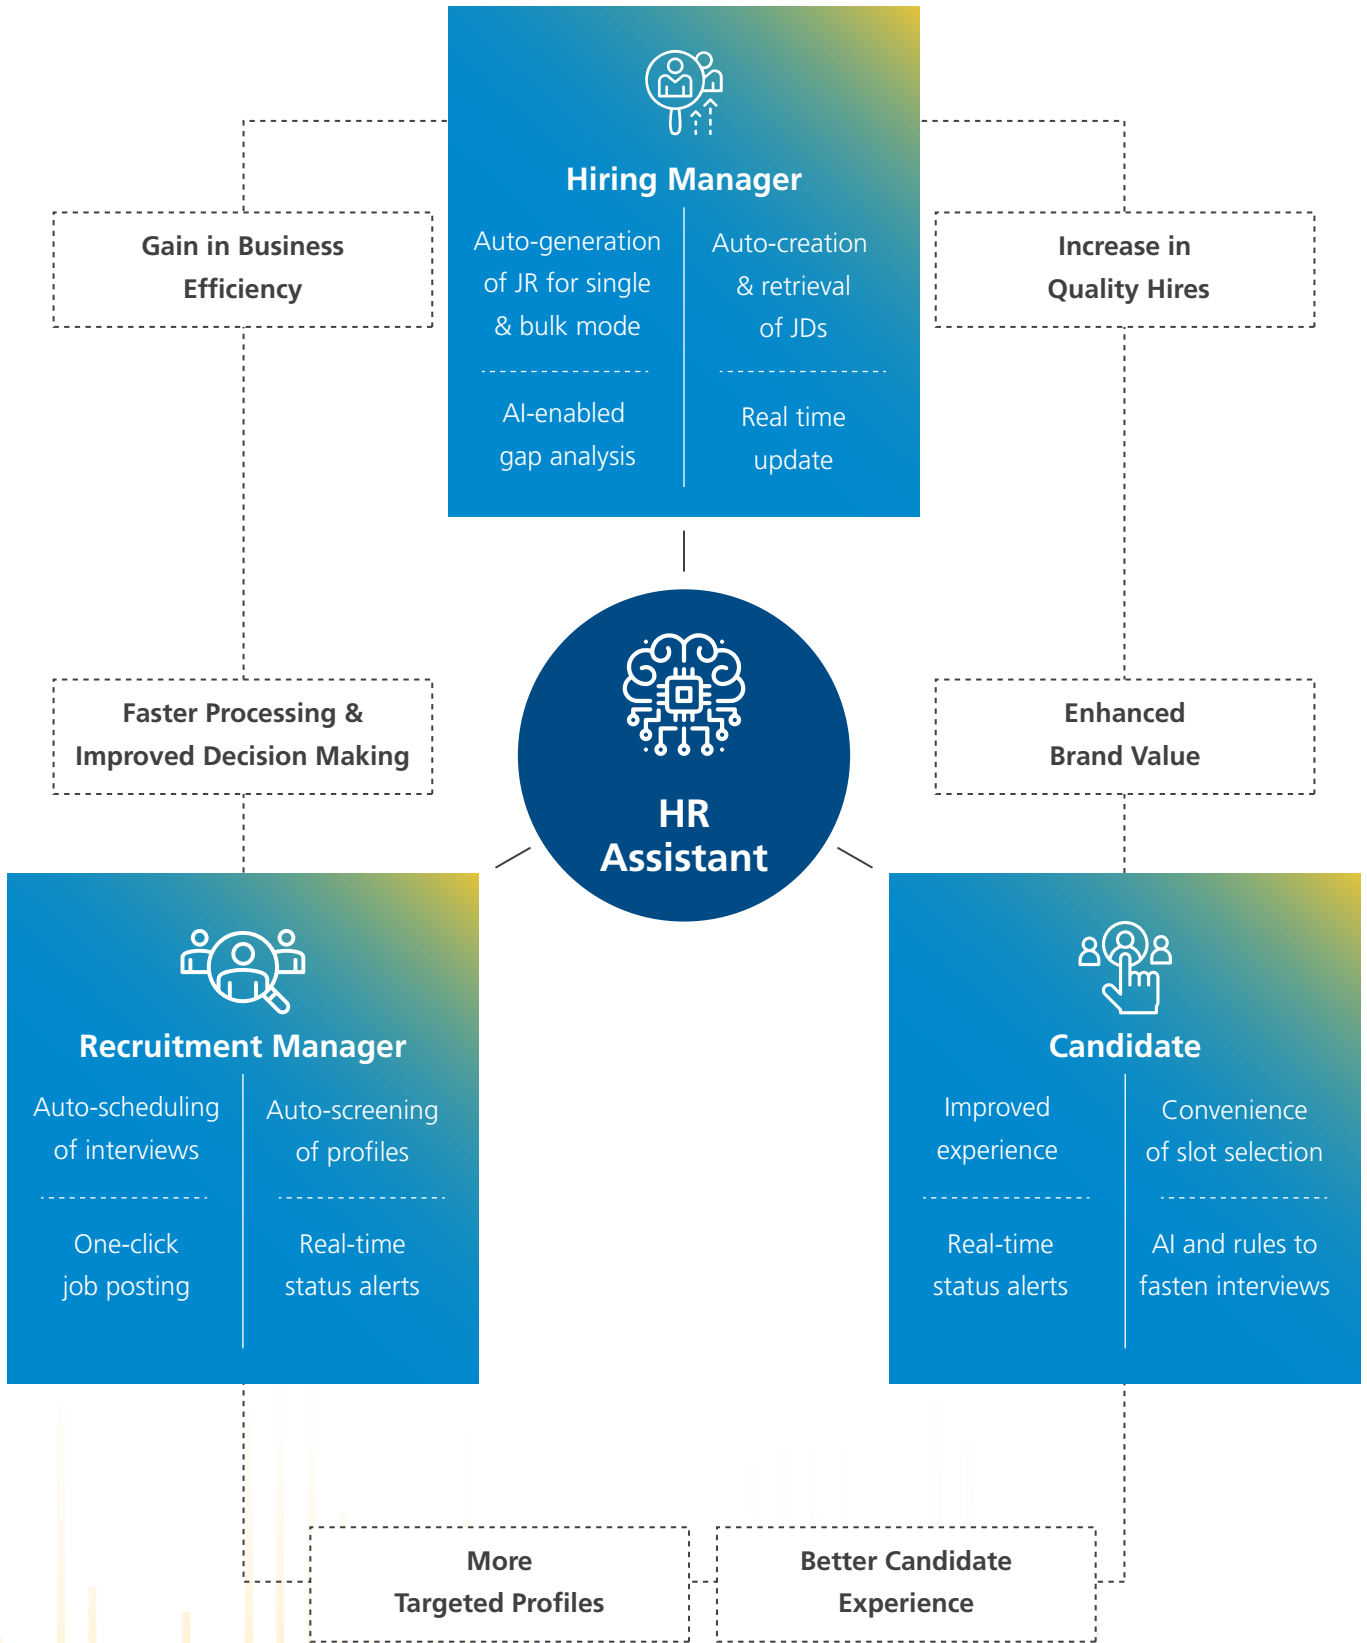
Hiring Manager

Auto-generation of JR for single & bulk mode

Auto-creation & retrieval of JDs

AI-enabled gap analysis

Real time update

Gain in Business Efficiency

Increase in Quality Hires

Faster Processing & Improved Decision Making

Enhanced Brand Value

HR Assistant

Recruitment Manager

Auto-scheduling of interviews

Auto-screening of profiles

One-click job posting

Real-time status alerts

Candidate

Improved experience

Convenience of slot selection

Real-time status alerts

AI and rules to fasten interviews

More Targeted Profiles

Better Candidate Experience